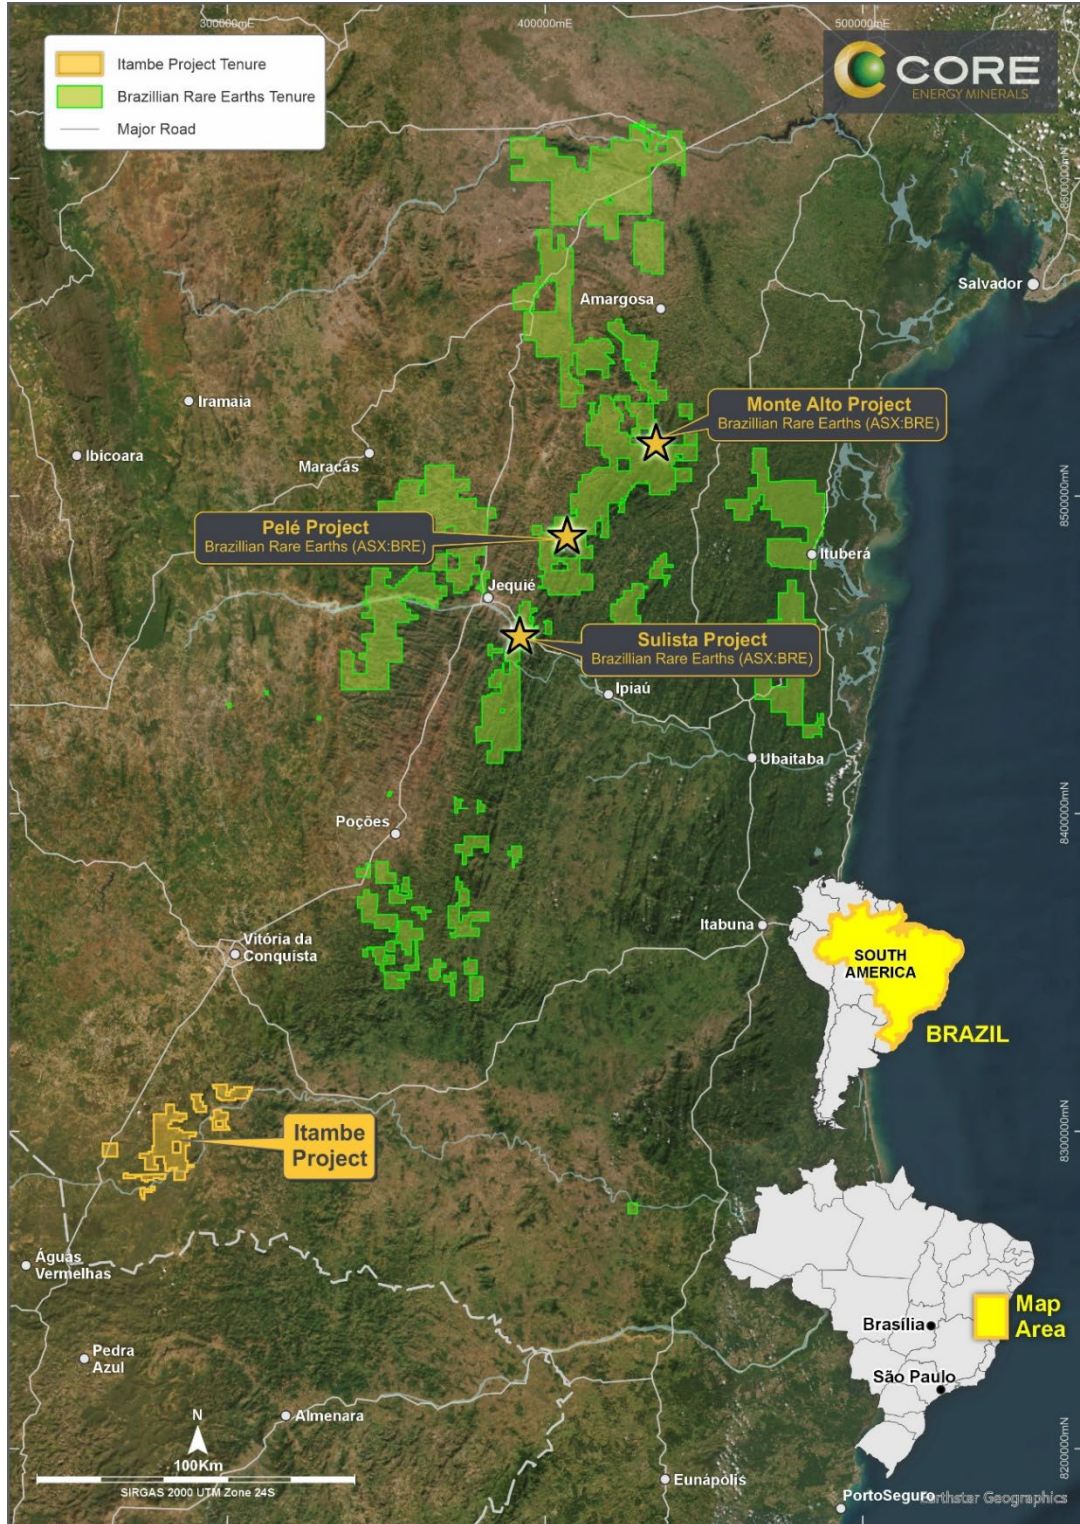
300000mE
400000mE
500000mE

Itambe Project Tenure
Brazillian Rare Earths Tenure
Major Road

CORE
ENERGY MINERALS

8600000mN
8500000mN
8400000mN
8300000mN
8200000mN

Salvador
Amargosa
Iramaia
Ibicoara
Maracás

Monte Alto Project
Brazillian Rare Earths (ASX:BRE)

Pelé Project
Brazillian Rare Earths (ASX:BRE)

Ituberá
Jequié

Sulista Project
Brazillian Rare Earths (ASX:BRE)

Ipiaú
Ubaitaba
Poções
Itabuna
Vitória da Conquista

SOUTH AMERICA
BRAZIL

Itambe Project

Águas Vermelhas
Pedra Azul
Almenara

Map Area
Brasília
São Paulo

N
100Km
SIRGAS 2000 UTM Zone 24S
Eunápolis
PortoSeguro
Earthstar Geographics